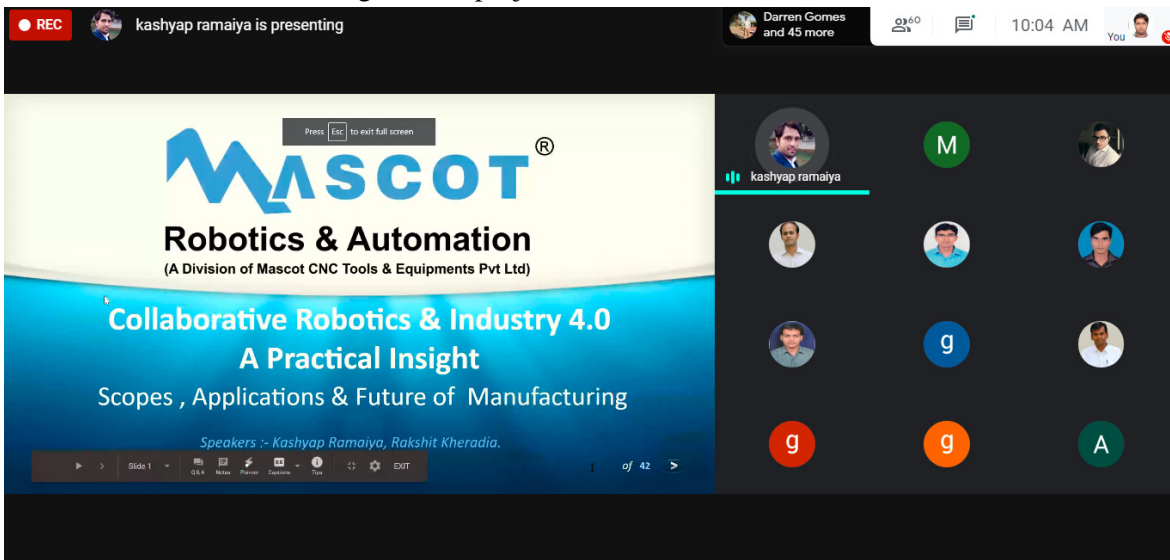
REC kashyap ramaiya is presenting

Darren Gomes and 45 more

60

10:04 AM

You

Press Esc to exit full screen

MASCOT®

Robotics & Automation

(A Division of Mascot CNC Tools & Equipments Pvt Ltd)

Collaborative Robotics & Industry 4.0
A Practical Insight
Scopes , Applications & Future of Manufacturing

Speakers :- Kashyap Ramaiya, Rakshit Kheradia.

Slide 1 Q&A Notes Pointer Captions Tips EXIT

1 of 42

kashyap ramaiya

M

g

g

g

A